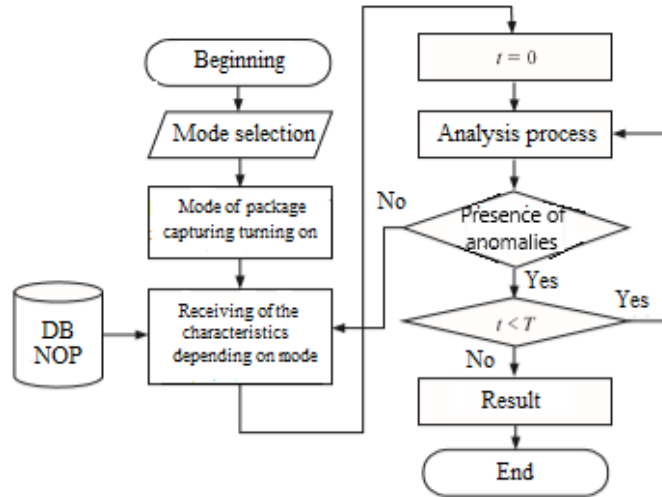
Beginning

Mode selection

Mode of package capturing turning on

DB NOP

Receiving of the characteristics depending on mode

$t = 0$

Analysis process

No

Presence of anomalies

Yes

Yes

$t < T$

No

Result

End